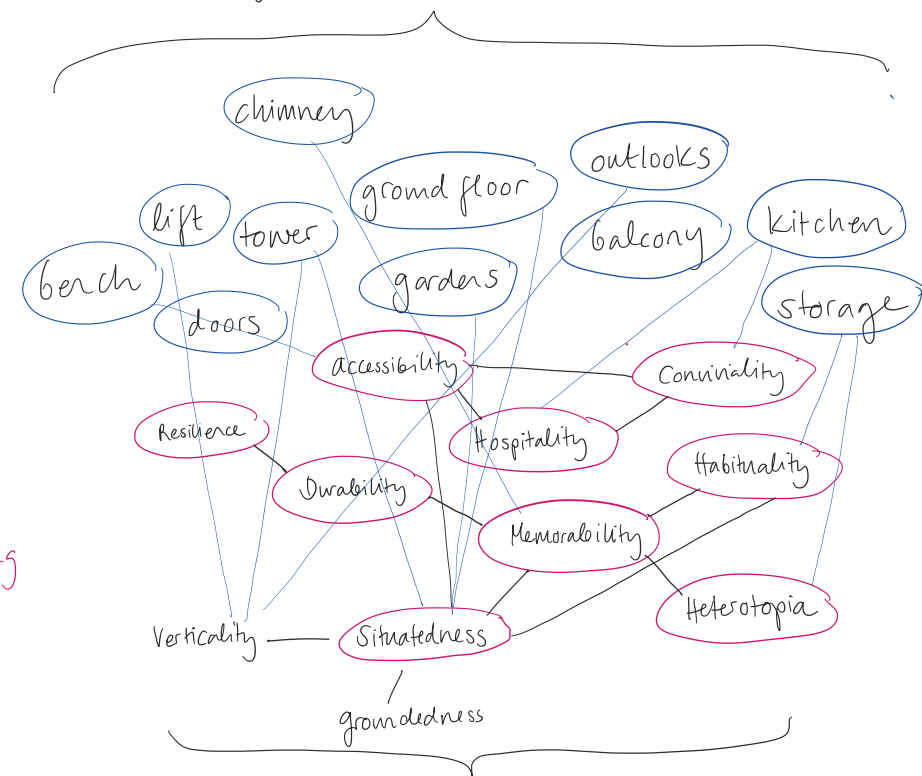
chimney

outlooks

gromd floor

lift

tower

balcony

kitchen

bench

gardens

storage

doors

accessibility

Conviviality

Resilience

Hospitality

Habituality

Durability

Memorability

Heterotopia

Verticality

Situatedness

gromdedness